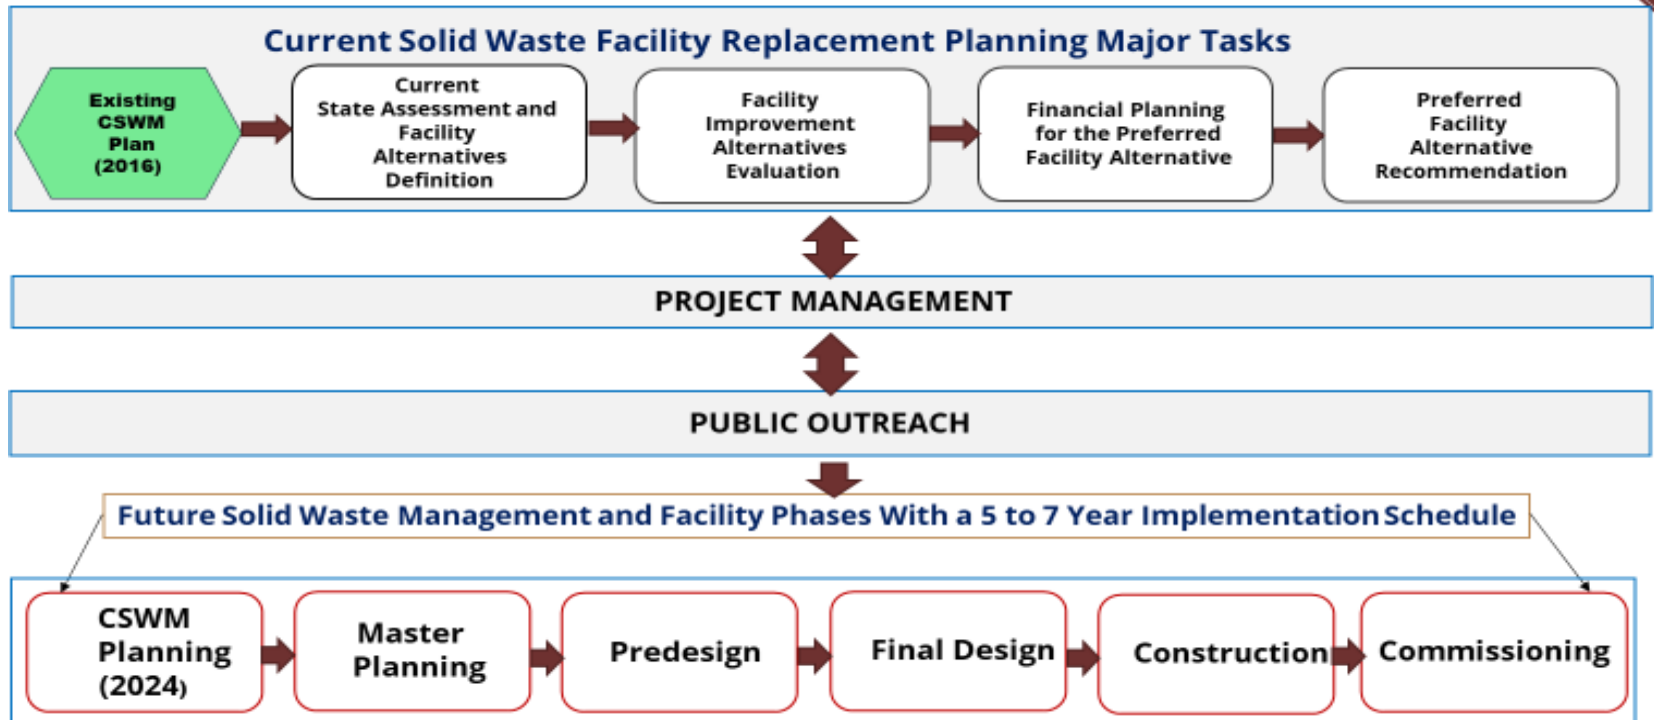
Current Solid Waste Facility Replacement Planning Major Tasks

Existing CSWM Plan (2016)

Current State Assessment and Facility Alternatives Definition

Facility Improvement Alternatives Evaluation

Financial Planning for the Preferred Facility Alternative

Preferred Facility Alternative Recommendation

PROJECT MANAGEMENT

PUBLIC OUTREACH

Future Solid Waste Management and Facility Phases With a 5 to 7 Year Implementation Schedule

CSWM Planning (2024)

Master Planning

Predesign

Final Design

Construction

Commissioning